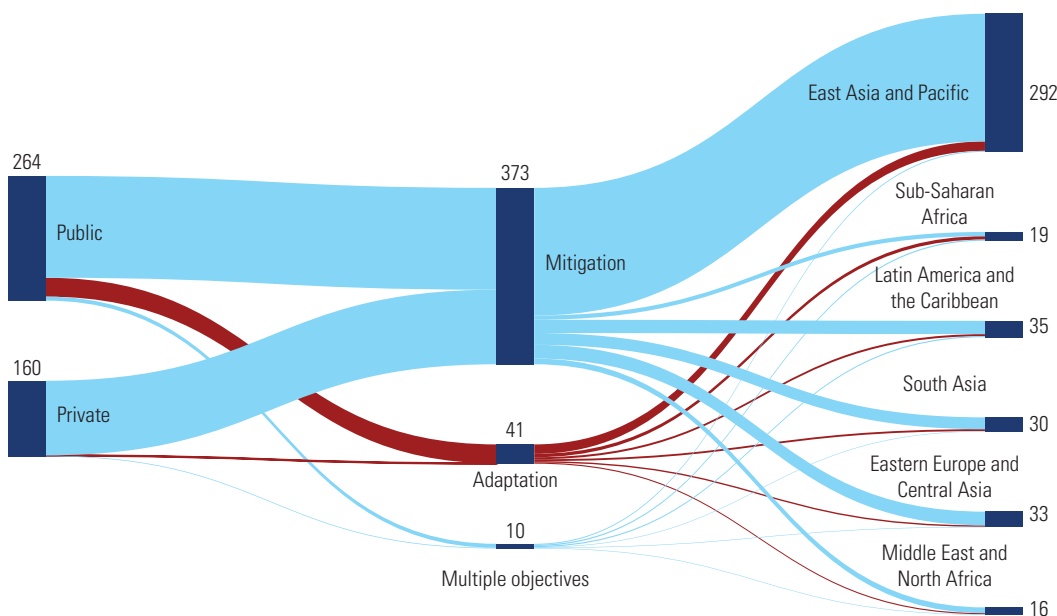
264

Public

160

Private

373

Mitigation

41

Adaptation

10

Multiple objectives

East Asia and Pacific

292

Sub-Saharan Africa

19

Latin America and the Caribbean

35

South Asia

30

Eastern Europe and Central Asia

33

Middle East and North Africa

16